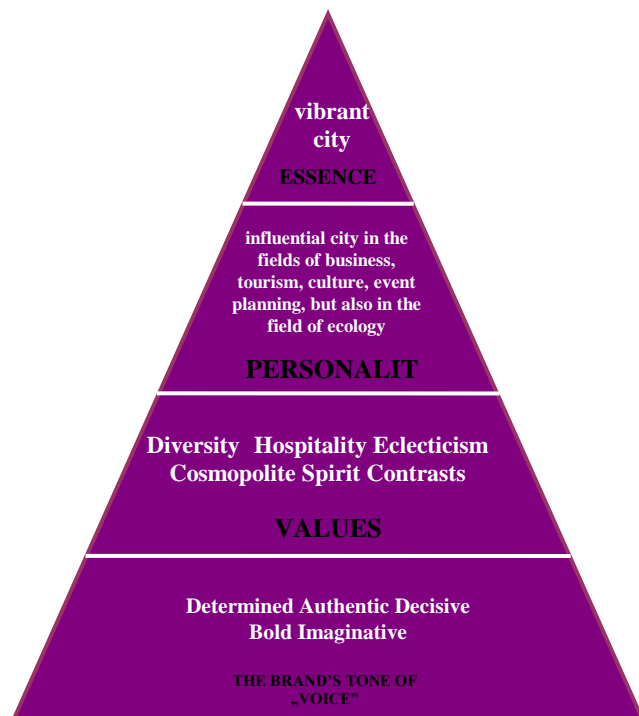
vibrant city

ESSENCE

influential city in the fields of business, tourism, culture, event planning, but also in the field of ecology

PERSONALIT

Diversity Hospitality Eclecticism Cosmopolite Spirit Contrasts

VALUES

Determined Authentic Decisive Bold Imaginative

THE BRAND'S TONE OF „VOICE"